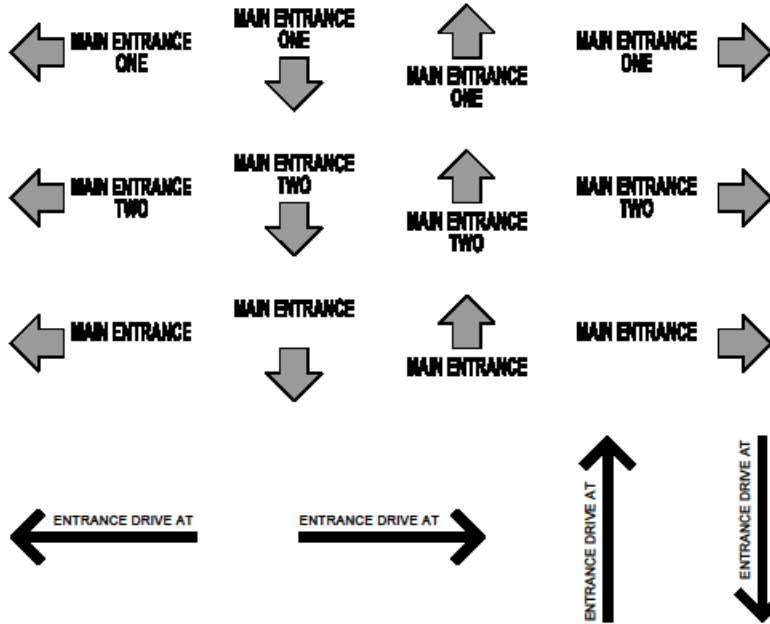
MAIN ENTRANCE ONE

MAIN ENTRANCE ONE

MAIN ENTRANCE ONE

MAIN ENTRANCE ONE

MAIN ENTRANCE TWO

MAIN ENTRANCE TWO

MAIN ENTRANCE TWO

MAIN ENTRANCE TWO

MAIN ENTRANCE

MAIN ENTRANCE

MAIN ENTRANCE

MAIN ENTRANCE

ENTRANCE DRIVE AT

ENTRANCE DRIVE AT

ENTRANCE DRIVE AT

ENTRANCE DRIVE AT